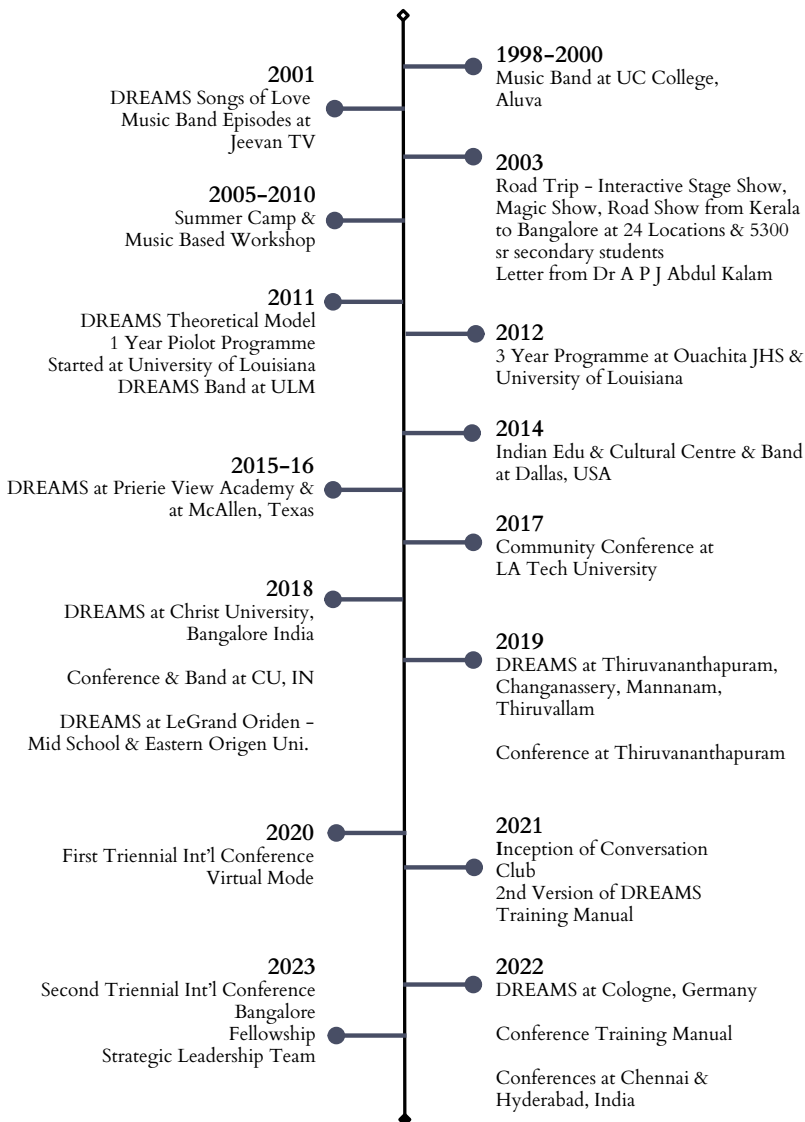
1998–2000
Music Band at UC College, Aluva

2001
DREAMS Songs of Love Music Band Episodes at Jeevan TV

2003
Road Trip - Interactive Stage Show, Magic Show, Road Show from Kerala to Bangalore at 24 Locations & 5300 sr secondary students
Letter from Dr A P J Abdul Kalam

2005–2010
Summer Camp & Music Based Workshop

2011
DREAMS Theoretical Model
1 Year Piolot Programme Started at University of Louisiana
DREAMS Band at ULM

2012
3 Year Programme at Ouachita JHS & University of Louisiana

2014
Indian Edu & Cultural Centre & Band at Dallas, USA

2015–16
DREAMS at Prierie View Academy & at McAllen, Texas

2017
Community Conference at LA Tech University

2018
DREAMS at Christ University, Bangalore India

Conference & Band at CU, IN

DREAMS at LeGrand Oriden - Mid School & Eastern Origen Uni.

2019
DREAMS at Thiruvananthapuram, Changanassery, Mannanam, Thiruvallam

Conference at Thiruvananthapuram

2020
First Triennial Int'l Conference Virtual Mode

2021
Inception of Conversation Club
2nd Version of DREAMS Training Manual

2022
DREAMS at Cologne, Germany

Conference Training Manual

Conferences at Chennai & Hyderabad, India

2023
Second Triennial Int'l Conference Bangalore
Fellowship
Strategic Leadership Team